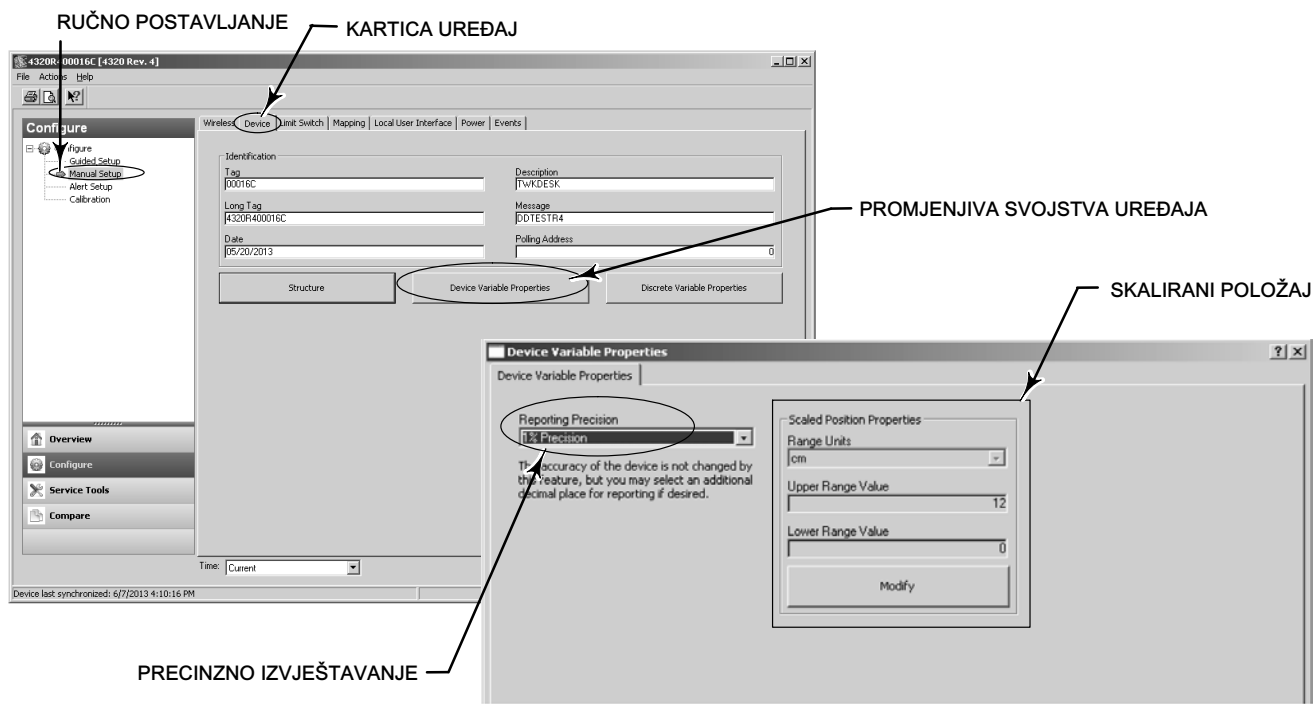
RUČNO POSTAVLJANJE

KARTICA UREĐAJ

4320R400016C [4320 Rev. 4]

File Actions Help

Configure

Configure
Guided Setup
Manual Setup
Alert Setup
Calibration

Overview
Configure
Service Tools
Compare

Wireless | Device | Limit Switch | Mapping | Local User Interface | Power | Events

Identification

Tag
00016C

Description
TWKDESK

Long Tag
4320R400016C

Message
DDTESTR4

Date
05/20/2013

Polling Address
0

Structure

Device Variable Properties

Discrete Variable Properties

PROMJENJIVA SVOJSTVA UREĐAJA

SKALIRANI POLOŽAJ

Time: Current

Device last synchronized: 6/7/2013 4:10:16 PM

Device Variable Properties

Device Variable Properties

Reporting Precision
1% Precision

The accuracy of the device is not changed by this feature, but you may select an additional decimal place for reporting if desired.

Scaled Position Properties

Range Units
cm

Upper Range Value
12

Lower Range Value
0

Modify

PRECINZNO IZVJEŠTAVANJE